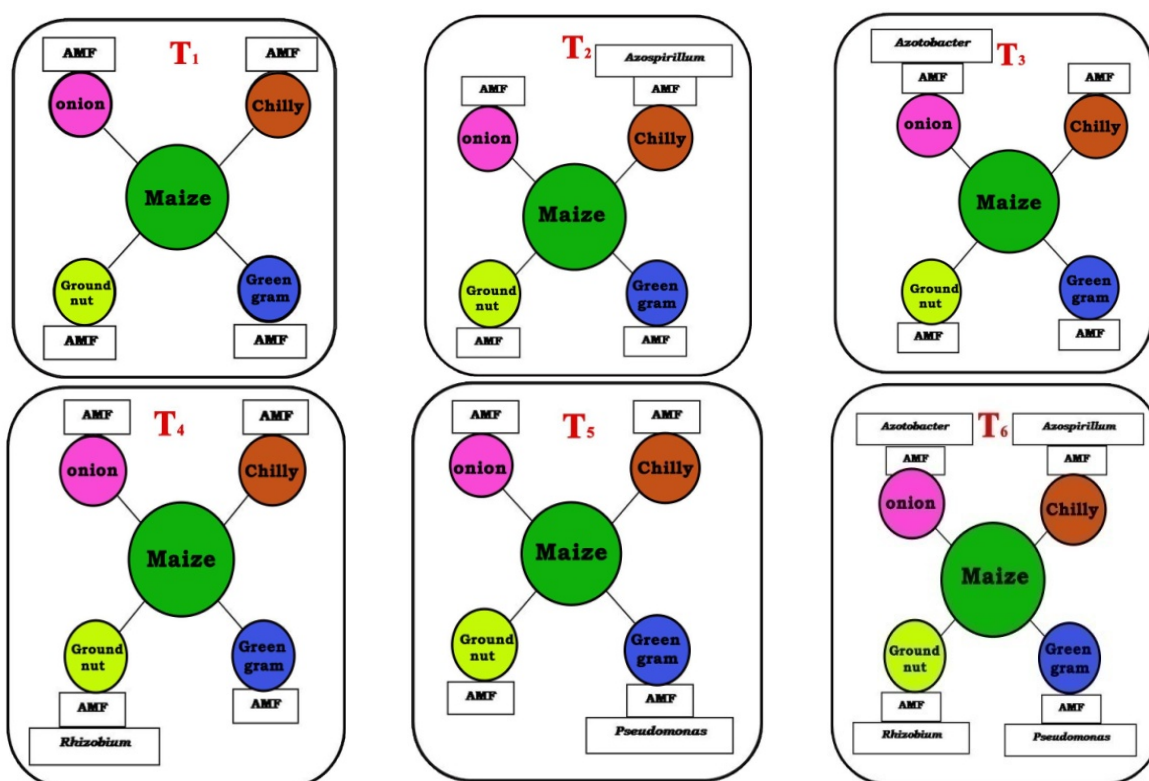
AMF $T_1$ AMF

onion Chilly

Maize

Ground nut Green gram

AMF AMF

$T_2$ *Azospirillum*

AMF AMF

onion Chilly

Maize

Ground nut Green gram

AMF AMF

*Azotobacter* $T_3$

AMF AMF

onion Chilly

Maize

Ground nut Green gram

AMF AMF

AMF $T_4$ AMF

onion Chilly

Maize

Ground nut Green gram

AMF AMF

*Rhizobium*

AMF $T_5$ AMF

onion Chilly

Maize

Ground nut Green gram

AMF AMF

*Pseudomonas*

*Azotobacter* $T_6$ *Azospirillum*

AMF AMF

onion Chilly

Maize

Ground nut Green gram

AMF AMF

*Rhizobium* *Pseudomonas*